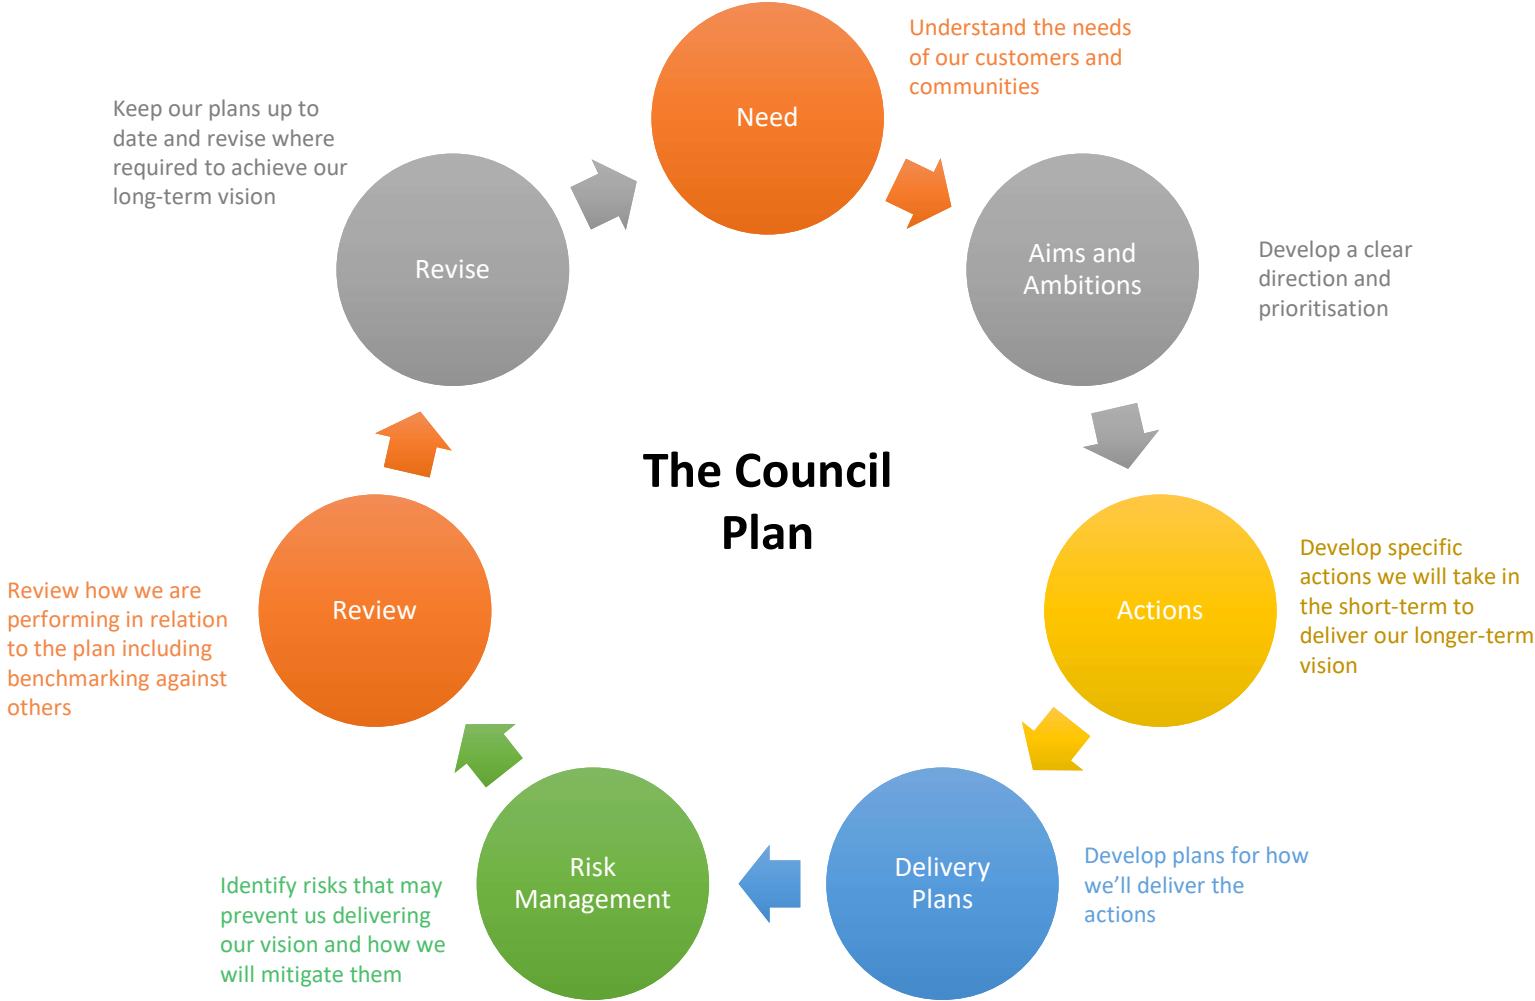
The Council Plan

Need

Understand the needs of our customers and communities

Aims and Ambitions

Develop a clear direction and prioritisation

Actions

Develop specific actions we will take in the short-term to deliver our longer-term vision

Delivery Plans

Develop plans for how we'll deliver the actions

Risk Management

Identify risks that may prevent us delivering our vision and how we will mitigate them

Review

Review how we are performing in relation to the plan including benchmarking against others

Revise

Keep our plans up to date and revise where required to achieve our long-term vision